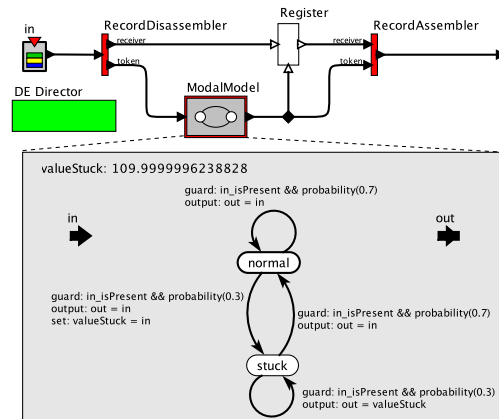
in

RecordDisassembler

receiver

token

Register

RecordAssembler

receiver

token

DE Director

ModalModel

valueStuck: 109.9999996238828

guard: in_isPresent && probability(0.7)
output: out = in

in

out

normal

guard: in_isPresent && probability(0.3)
output: out = in
set: valueStuck = in

guard: in_isPresent && probability(0.7)
output: out = in

stuck

guard: in_isPresent && probability(0.3)
output: out = valueStuck